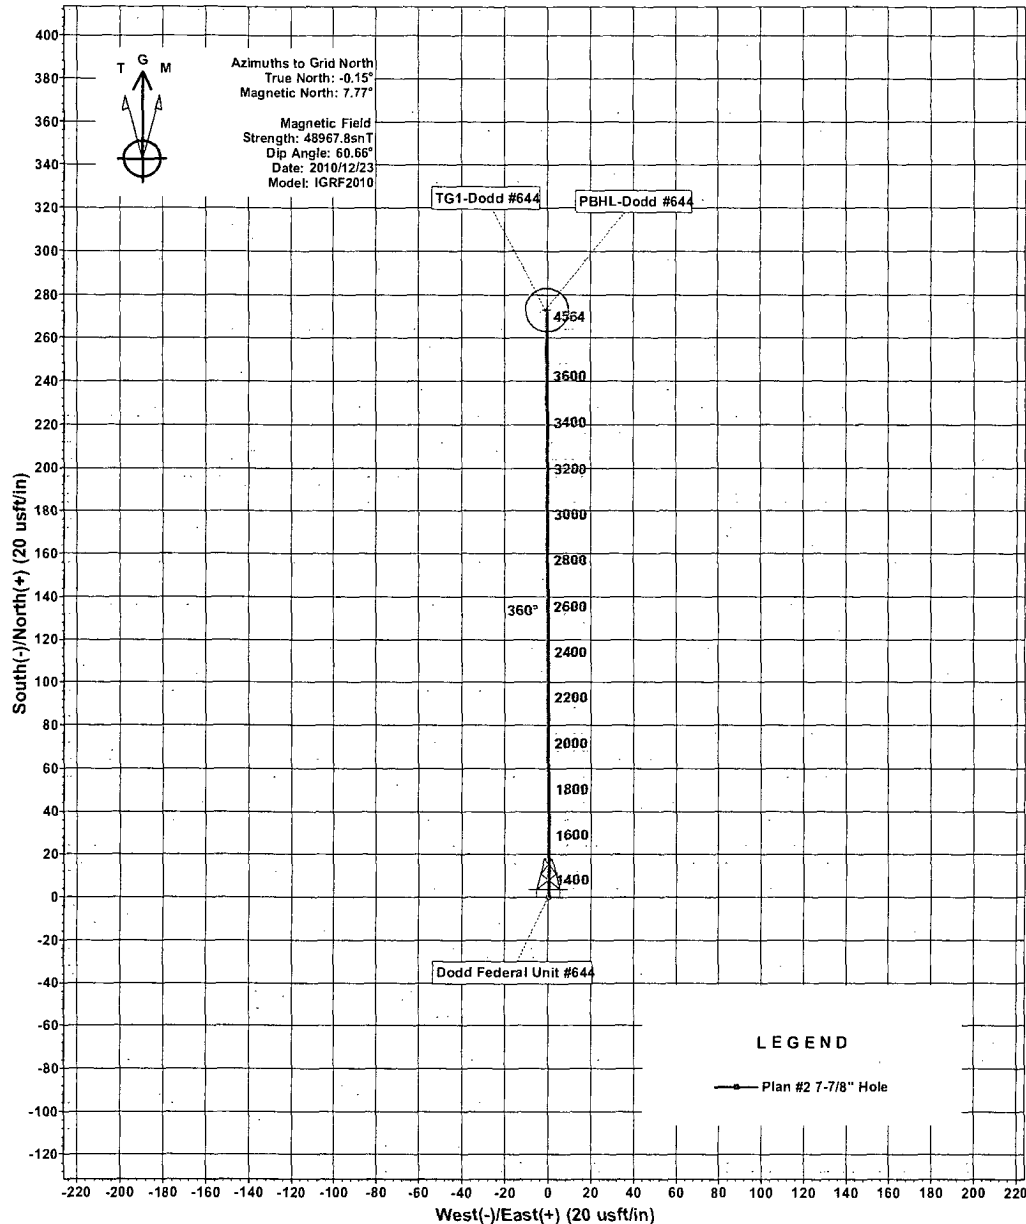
T G M

Azimuths to Grid North
True North: -0.15°
Magnetic North: 7.77°

Magnetic Field
Strength: 48967.8snT
Dip Angle: 60.66°
Date: 2010/12/23
Model: IGRF2010

TG1-Dodd #644

PBHL-Dodd #644

4564
3600
3400
3200
3000
2800
360°
2600
2400
2200
2000
1800
1600
1400

Dodd Federal Unit #644

LEGEND

Plan #2 7-7/8" Hole

400
380
360
340
320
300
280
260
240
220
200
180
160
140
120
100
80
60
40
20
0
-20
-40
-60
-80
-100
-120

South(-)/North(+) (20 usft/in)

-220 -200 -180 -160 -140 -120 -100 -80 -60 -40 -20 0 20 40 60 80 100 120 140 160 180 200 220

West(-)/East(+) (20 usft/in)